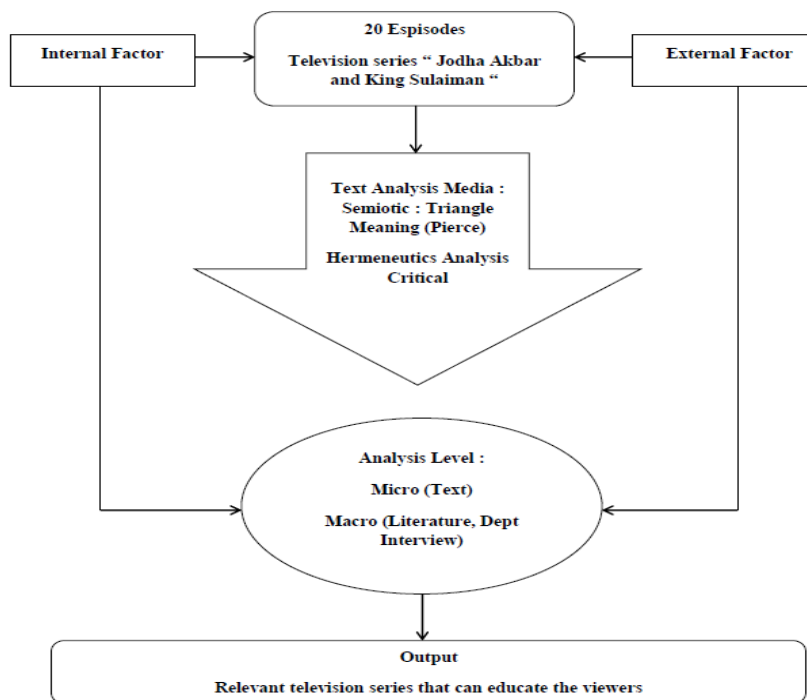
Internal Factor

20 Espisodes

Television series " Jodha Akbar and King Sulaiman "

External Factor

Text Analysis Media : Semiotic : Triangle Meaning (Pierce)

Hermeneutics Analysis Critical

Analysis Level :

Micro (Text)

Macro (Literature, Dept Interview)

Output

Relevant television series that can educate the viewers